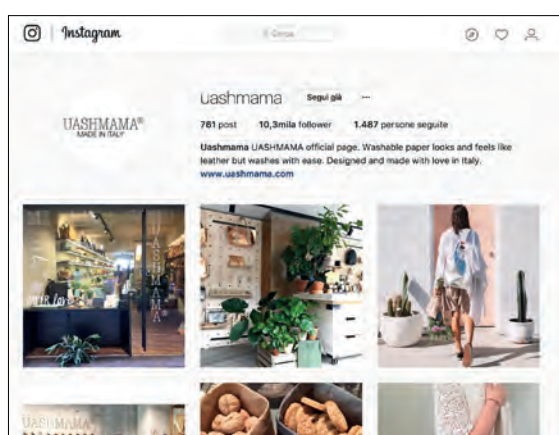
Instagram

Cerca

UASHMAMA®
MADE IN ITALY

uashmama Segui già ···

761 post 10,3mila follower 1.487 persone seguite

Uashmama UASHMAMA official page. Washable paper looks and feels like leather but washes with ease. Designed and made with love in Italy.
www.uashmama.com

UASHMAMA

UASHMAMA